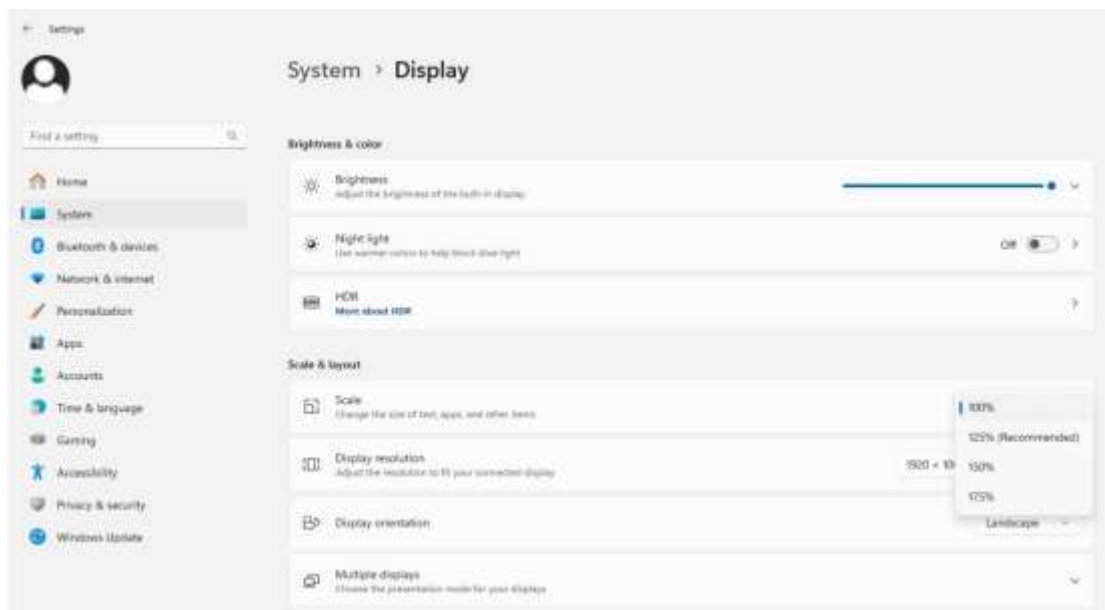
Settings

Find a setting

Home
System
Bluetooth & devices
Network & internet
Personalization
Apps
Accounts
Time & language
Gaming
Accessibility
Privacy & security
Windows Update

System > Display

Brightness & color

Brightness
Adjust the brightness of the built-in display

Night light
Use warmer colors to help block blue light
Off

HDR
More about HDR

Scale & layout

Scale
Change the size of text, apps, and other items

100%
125% (Recommended)
150%
175%

Display resolution
Adjust the resolution to fit your connected display
1920 × 10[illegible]

Display orientation
Landscape

Multiple displays
Choose the presentation mode for your displays